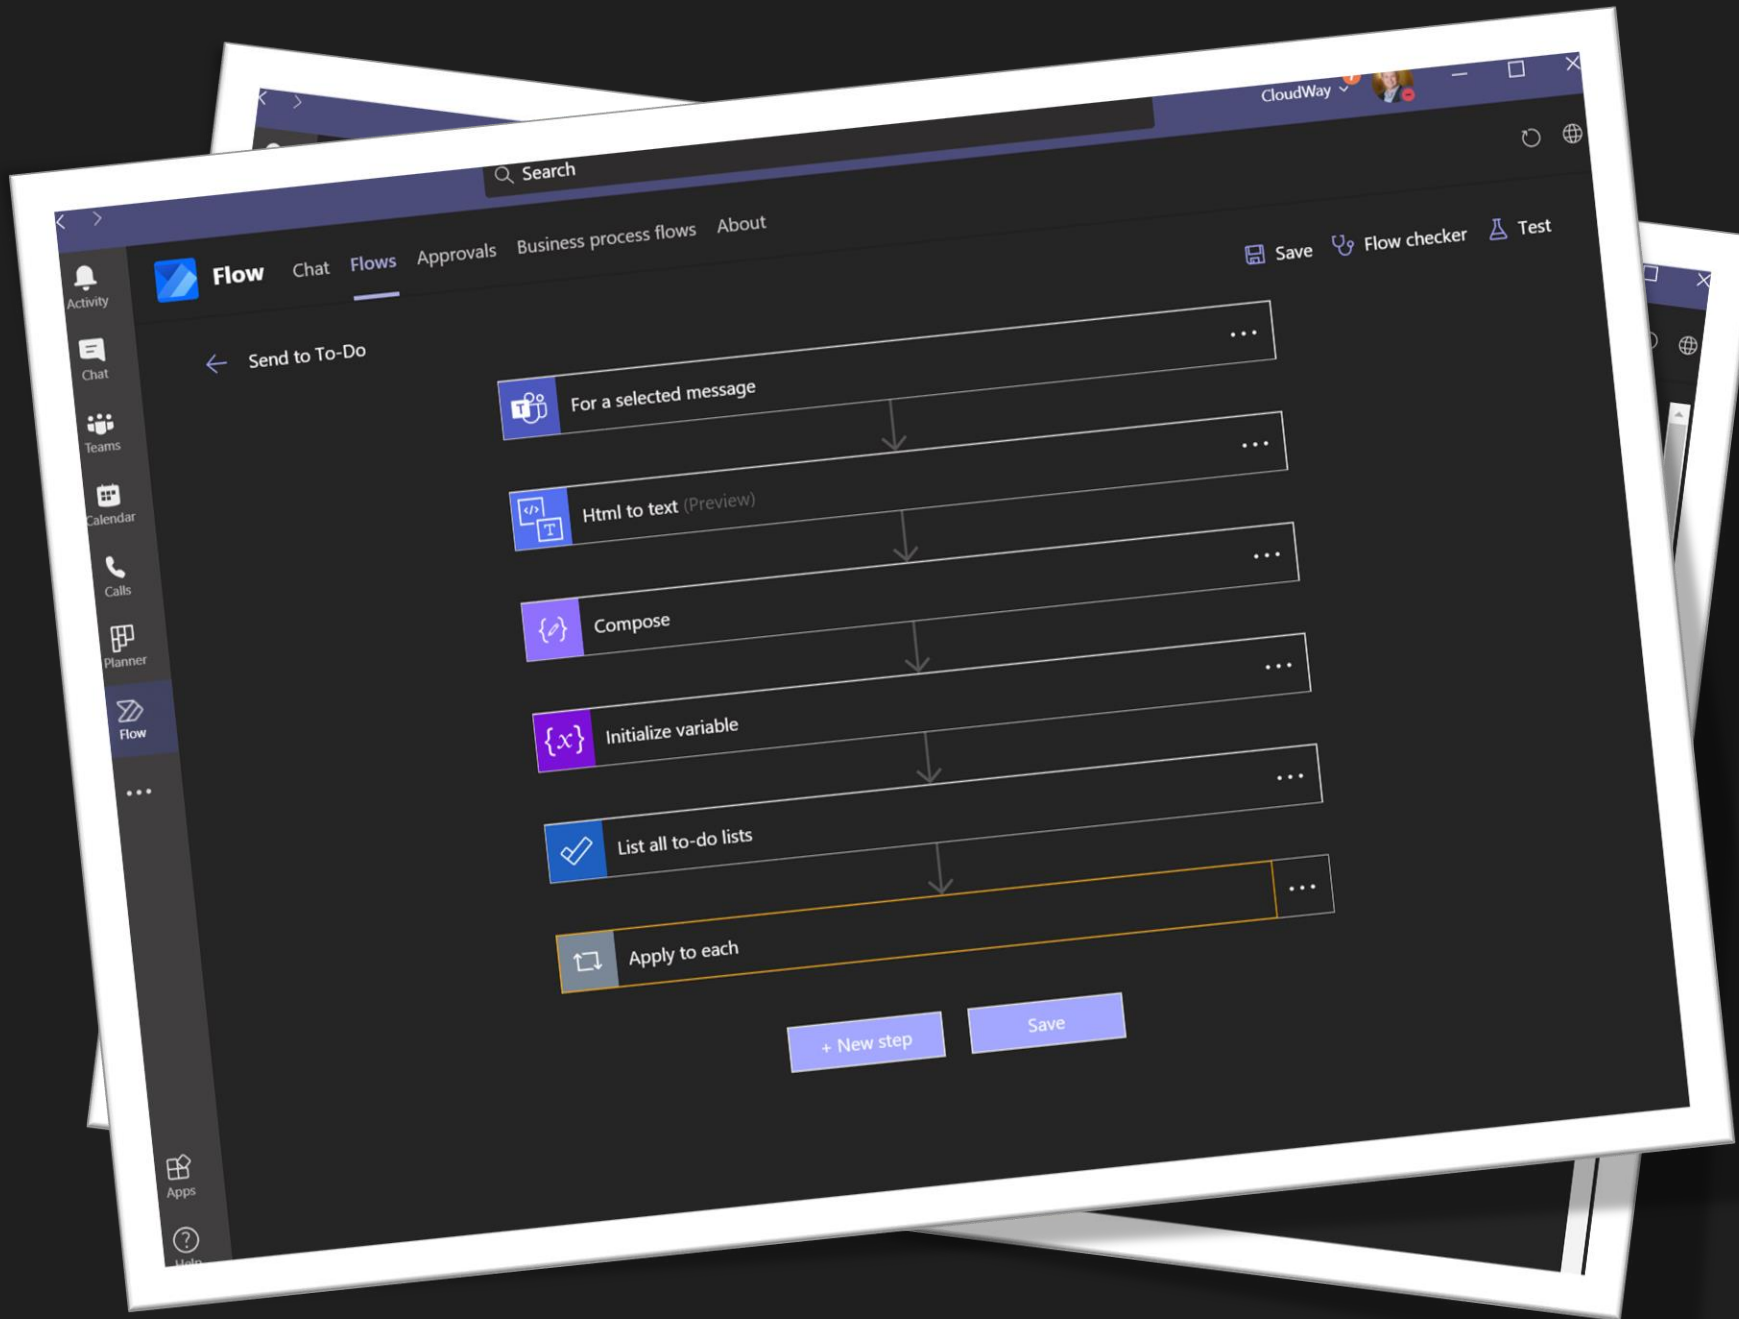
CloudWay

Search

Activity
Chat
Teams
Calendar
Calls
Planner
Flow
...
Apps
Help

Flow Chat Flows Approvals Business process flows About

Save Flow checker Test

Send to To-Do

For a selected message
...

Html to text (Preview)
...

Compose
...

Initialize variable
...

List all to-do lists
...

Apply to each
...

+ New step
Save